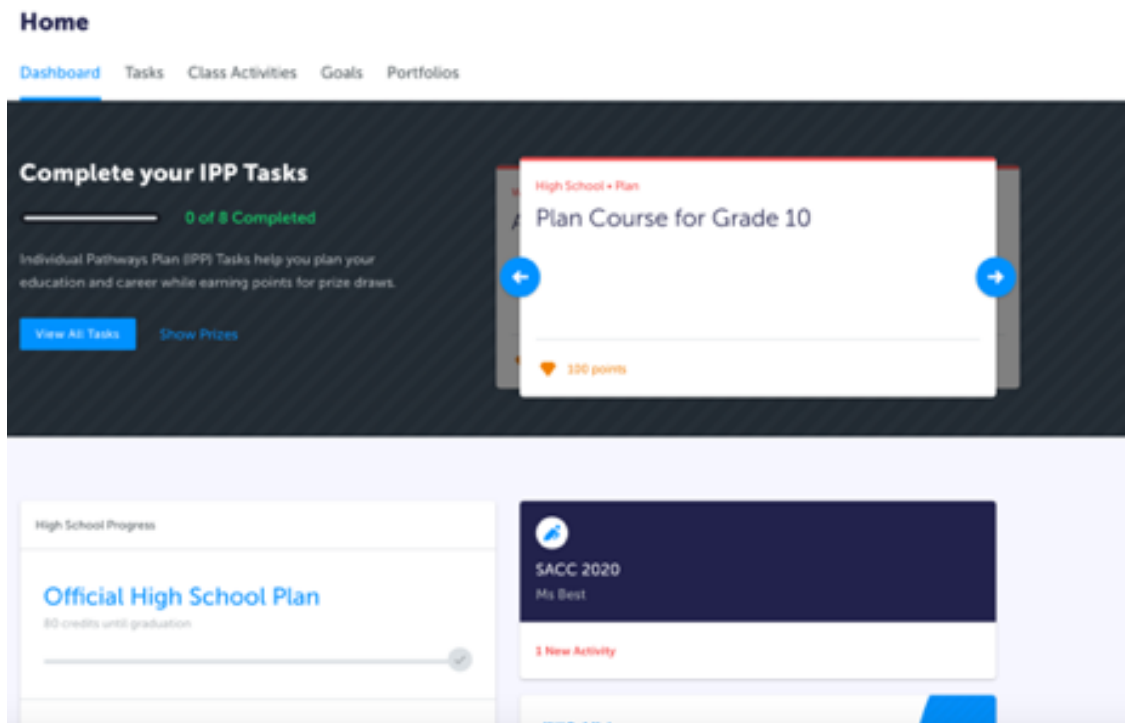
Home

Dashboard Tasks Class Activities Goals Portfolios

Complete your IPP Tasks

0 of 8 Completed

Individual Pathways Plan (IPP) Tasks help you plan your education and career while earning points for prize draws.

View All Tasks Show Prizes

High School • Plan

Plan Course for Grade 10

100 points

High School Progress

Official High School Plan

80 credits until graduation

SACC 2020

Ms Best

1 New Activity